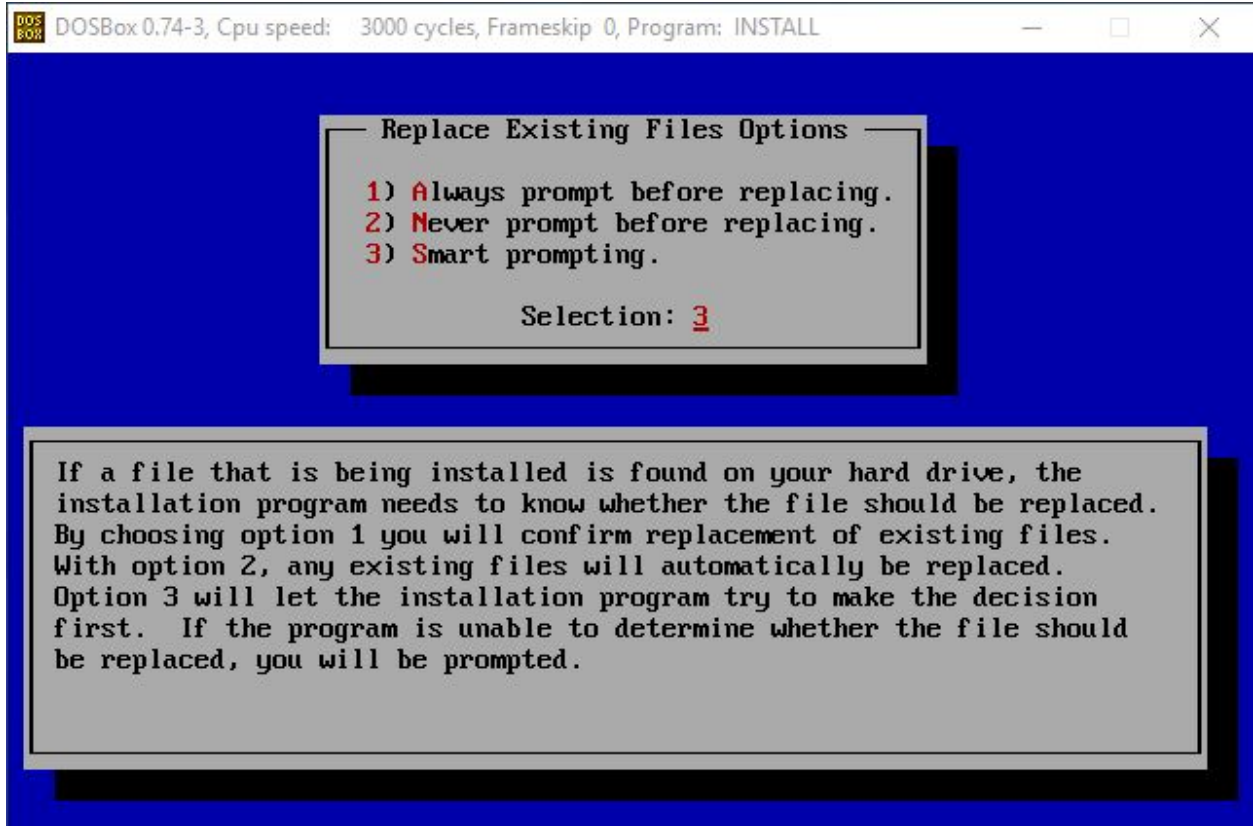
DOS BOX DOSBox 0.74-3, Cpu speed: 3000 cycles, Frameskip 0, Program: INSTALL

Replace Existing Files Options

1) Always prompt before replacing.
2) Never prompt before replacing.
3) Smart prompting.

Selection: 3

If a file that is being installed is found on your hard drive, the installation program needs to know whether the file should be replaced. By choosing option 1 you will confirm replacement of existing files. With option 2, any existing files will automatically be replaced. Option 3 will let the installation program try to make the decision first. If the program is unable to determine whether the file should be replaced, you will be prompted.